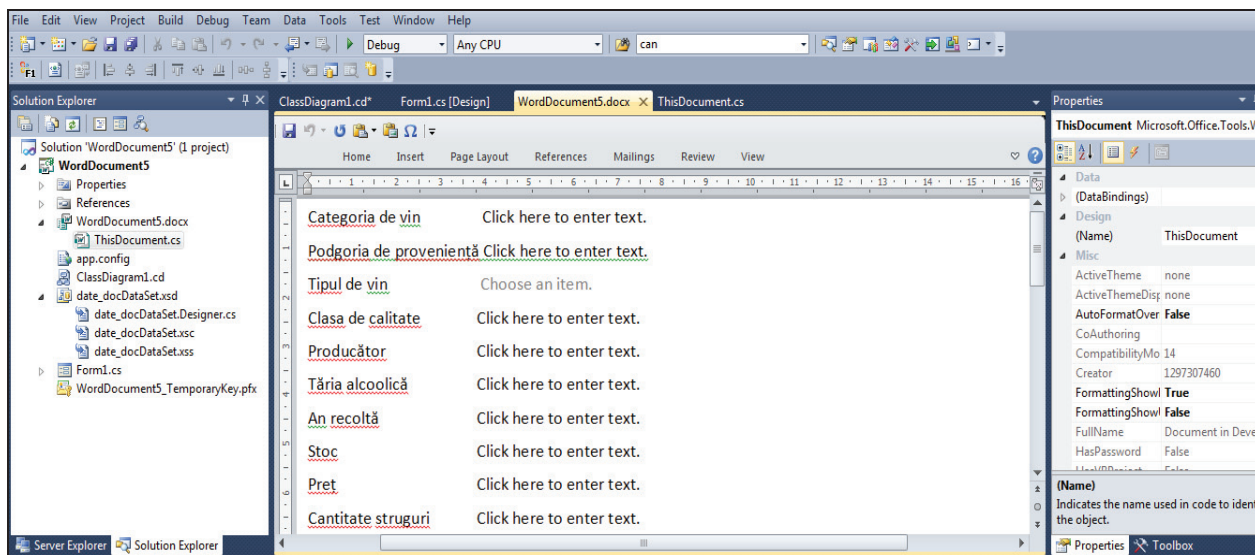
File Edit View Project Build Debug Team Data Tools Test Window Help

Debug Any CPU can

Solution Explorer

Solution 'WordDocument5' (1 project)
WordDocument5
Properties
References
WordDocument5.docx
ThisDocument.cs
app.config
ClassDiagram1.cd
date_docDataSet.xsd
date_docDataSet.Designer.cs
date_docDataSet.xsc
date_docDataSet.xss
Form1.cs
WordDocument5_TemporaryKey.pfx

Server Explorer Solution Explorer

ClassDiagram1.cd* Form1.cs [Design] WordDocument5.docx ThisDocument.cs

Home Insert Page Layout References Mailings Review View

| | |
|---|---|
| Categoria de vin | Click here to enter text. |
| Podgoria de proveniență | Click here to enter text. |
| Tipul de vin | Choose an item. |
| Clasa de calitate | Click here to enter text. |
| Producător | Click here to enter text. |
| Tăria alcoolică | Click here to enter text. |
| An recoltă | Click here to enter text. |
| Stoc | Click here to enter text. |
| Pret | Click here to enter text. |
| Cantitate struguri | Click here to enter text. |

Properties
ThisDocument Microsoft.Office.Tools.V

Data
(DataBindings)
Design
| | |
|---|---|
| (Name) | ThisDocument |

Misc
| | |
|---|---|
| ActiveTheme | none |
| ActiveThemeDisp | none |
| AutoFormatOver | False |
| CoAuthoring | |
| CompatibilityMo | 14 |
| Creator | 1297307460 |
| FormattingShowl | True |
| FormattingShowl | False |
| FullName | Document in Deve |
| HasPassword | False |

(Name)
Indicates the name used in code to ident the object.

Properties Toolbox